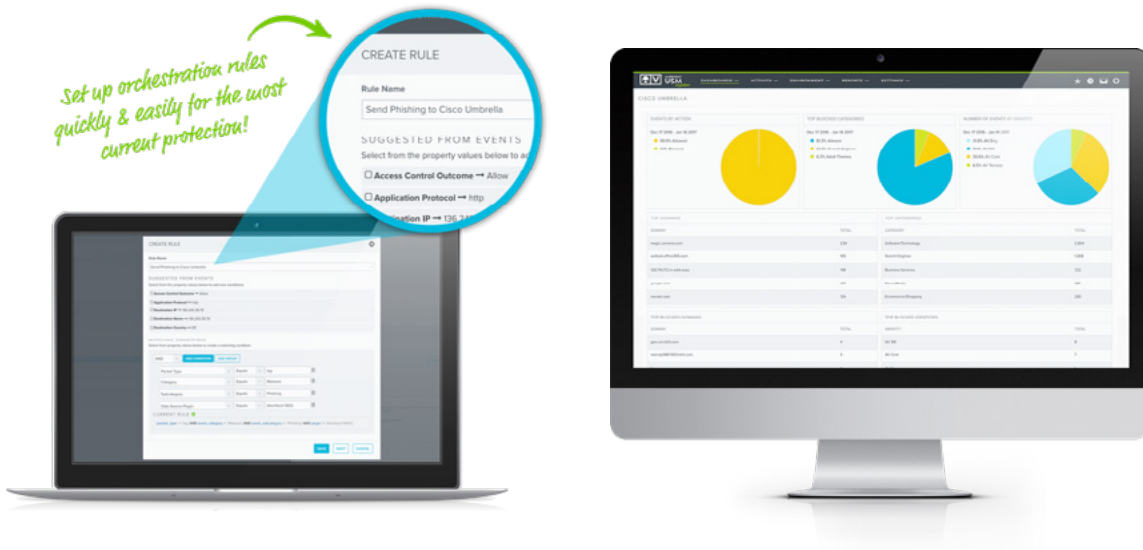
Set up orchestration rules quickly & easily for the most current protection!

CREATE RULE

Rule Name

Send Phishing to Cisco Umbrella

SUGGESTED FROM EVENTS

Select from the property values below to a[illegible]

Access Control Outcome → Allow

Application Protocol → http

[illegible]ination IP → 136.2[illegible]

CREATE RULE

SUGGESTED FROM EVENTS

CURRENT RULE

SAVE

CANCEL

VEM

DASHBOARDS

ACTIVITY

ENVIRONMENT

REPORTS

SETTINGS

CISCO UMBRELLA

EVENTS BY ACTION

TOP BLOCKED CATEGORIES

NUMBER OF EVENTS

TOP DOMAINS

TOP CATEGORIES

DOMAIN

TOTAL

CATEGORY

TOTAL

Software/Technology

Search Engines

Business Services

Ecommerce/Shopping